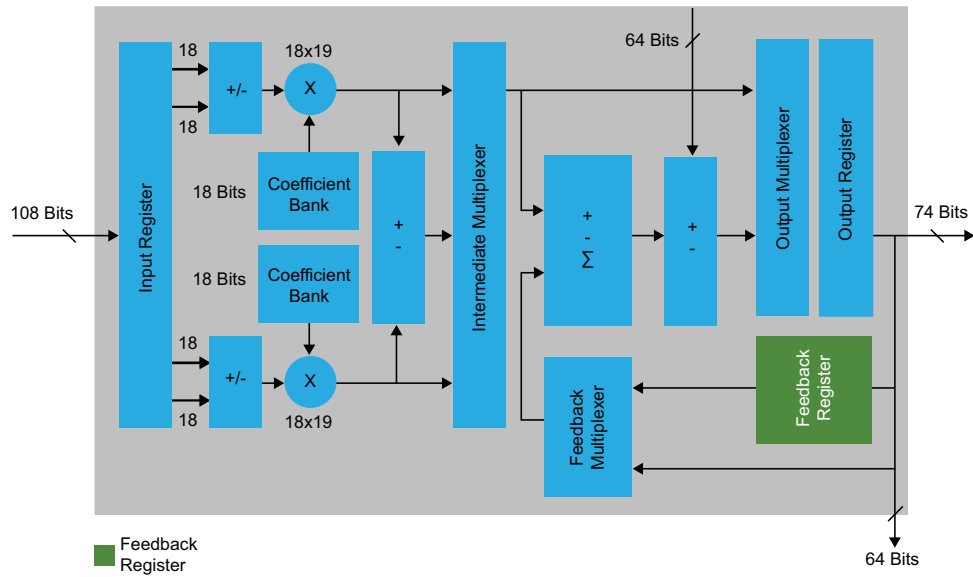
64 Bits

18

18

+/-

X

18x19

18 Bits

Coefficient Bank

18 Bits

Coefficient Bank

+
-

108 Bits

Input Register

18

18

+/-

X

18x19

Intermediate Multiplexer

+
-
Σ

+
-

Output Multiplexer

Output Register

74 Bits

Feedback Register

Feedback Multiplexer

64 Bits

Feedback Register